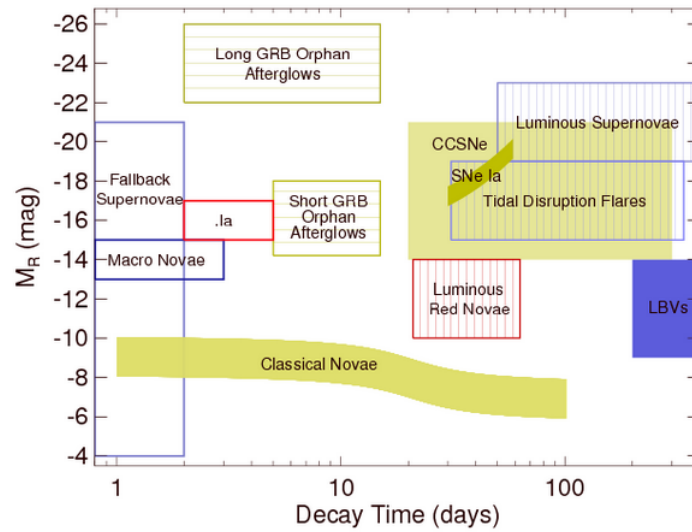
-26
-24
-22
-20
-18
-16
-14
-12
-10
-8
-6
-4

$M_R$ (mag)

Long GRB Orphan Afterglows

Luminous Supernovae

CCSNe

Fallback Supernovae

SNe Ia

Tidal Disruption Flares

.Ia

Short GRB Orphan Afterglows

Macro Novae

Luminous Red Novae

LBVs

Classical Novae

1
10
100

Decay Time (days)